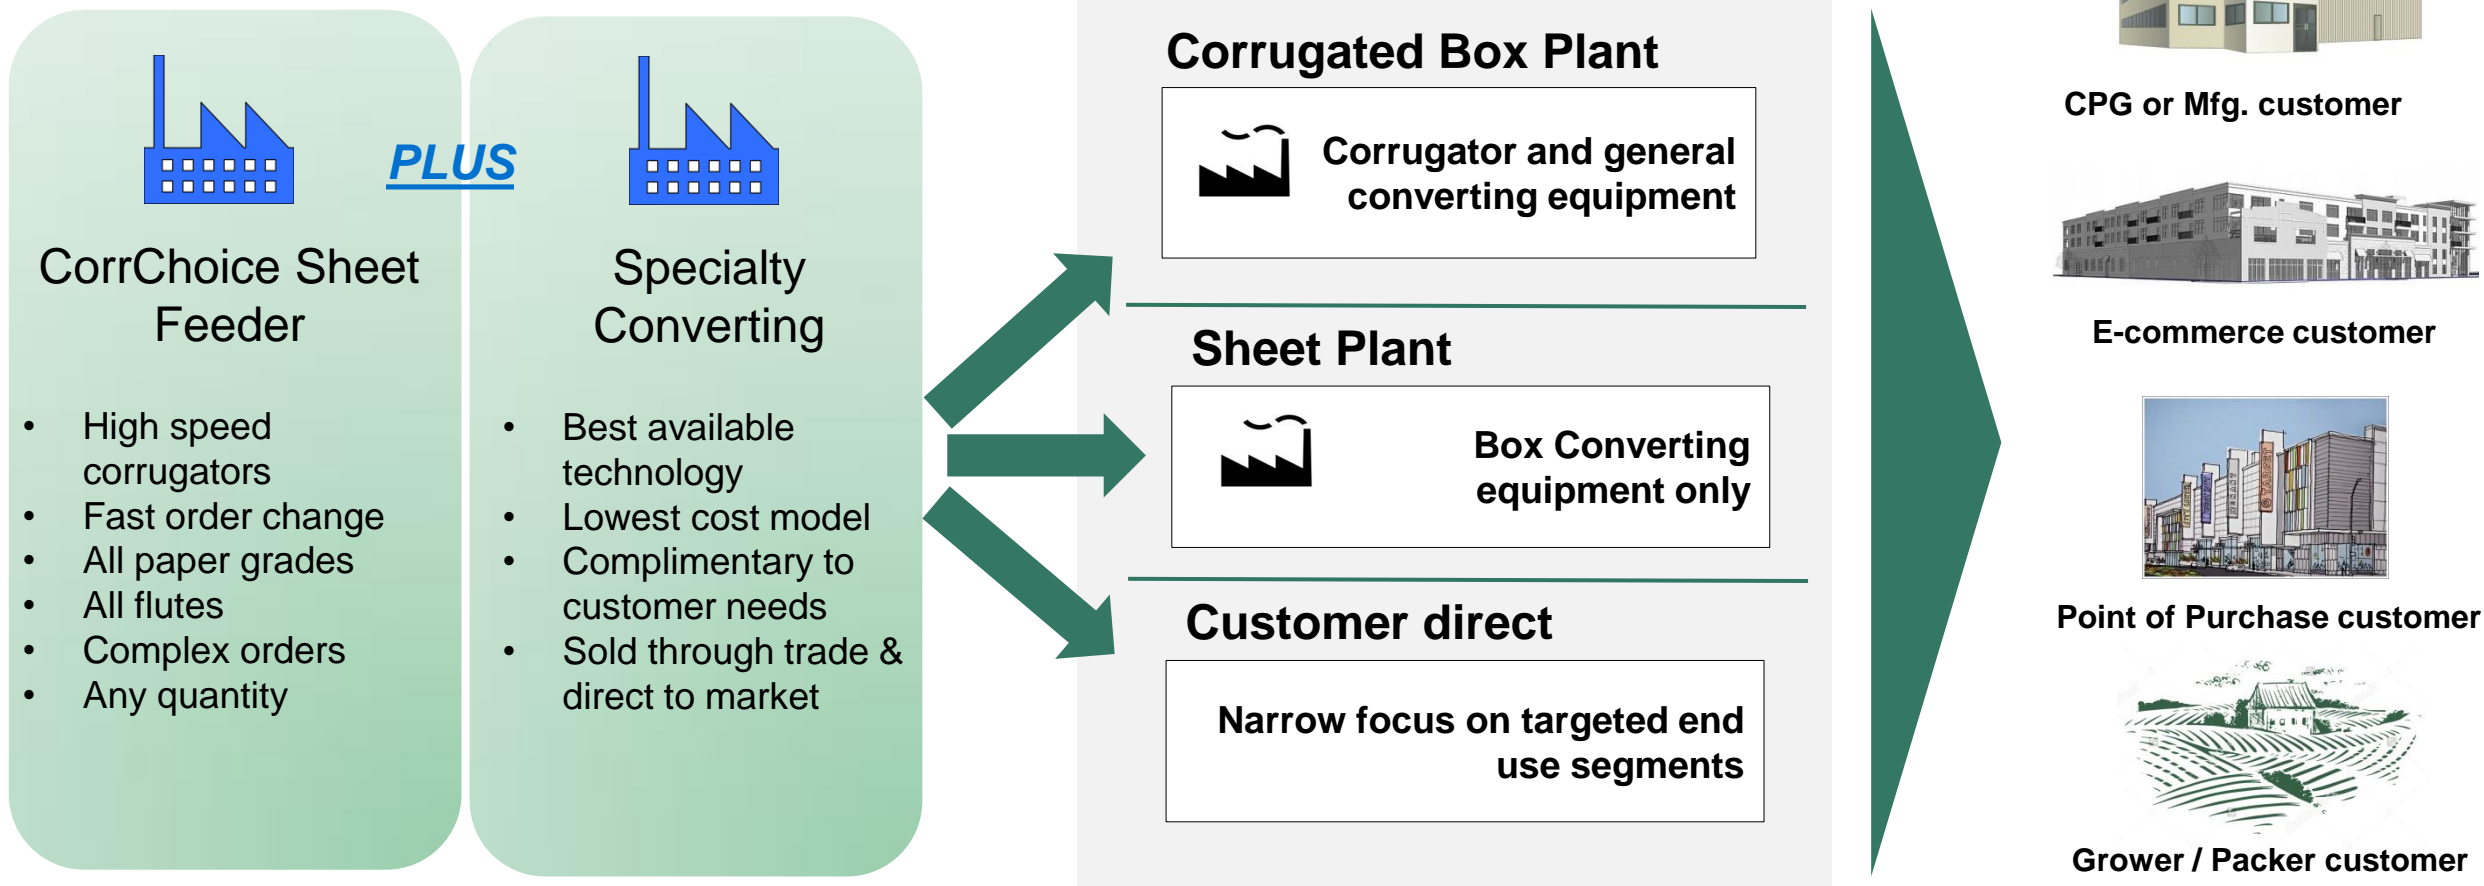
CorrChoice Sheet Feeder

- High speed corrugators
- Fast order change
- All paper grades
- All flutes
- Complex orders
- Any quantity

PLUS

Specialty Converting

- Best available technology
- Lowest cost model
- Complimentary to customer needs
- Sold through trade & direct to market

Corrugated Box Plant

Corrugator and general converting equipment

Sheet Plant

Box Converting equipment only

Customer direct

Narrow focus on targeted end use segments

CPG or Mfg. customer

E-commerce customer

Point of Purchase customer

Grower / Packer customer